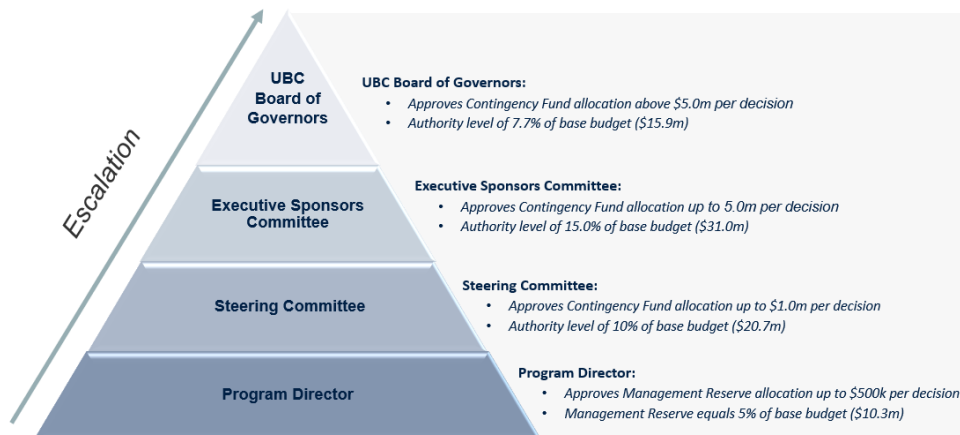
Escalation

UBC Board of Governors

UBC Board of Governors:
• Approves Contingency Fund allocation above \$5.0m per decision
• Authority level of 7.7% of base budget (\$15.9m)

Executive Sponsors Committee

Executive Sponsors Committee:
• Approves Contingency Fund allocation up to 5.0m per decision
• Authority level of 15.0% of base budget (\$31.0m)

Steering Committee

Steering Committee:
• Approves Contingency Fund allocation up to \$1.0m per decision
• Authority level of 10% of base budget (\$20.7m)

Program Director

Program Director:
• Approves Management Reserve allocation up to \$500k per decision
• Management Reserve equals 5% of base budget (\$10.3m)